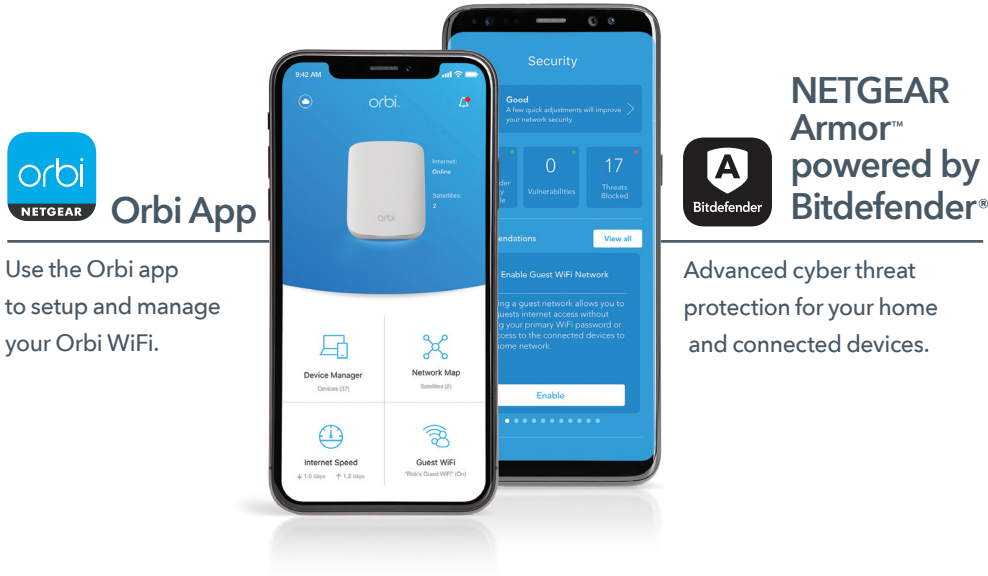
orbi
NETGEAR
Orbi App

Use the Orbi app to setup and manage your Orbi WiFi.

9:42 AM
orbi
Internet:
Online
Satellites:
2
orbi
Device Manager
Devices (37)
Network Map
Satellites (2)
Internet Speed
↓ 1.0 Gbps ↑ 1.2 Gbps
Guest WiFi
"Rick's Guest WiFi" (On)

Security
Good
A few quick adjustments will improve your network security.
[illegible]der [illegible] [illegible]le
0
Vulnerabilities
17
Threats Blocked
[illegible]endations
View all
Enable Guest WiFi Network
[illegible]ing a guest network allows you to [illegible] guests internet access without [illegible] your primary WiFi password or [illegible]ccess to the connected devices to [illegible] home network.
Enable

A
Bitdefender
NETGEAR Armor™ powered by Bitdefender®

Advanced cyber threat protection for your home and connected devices.